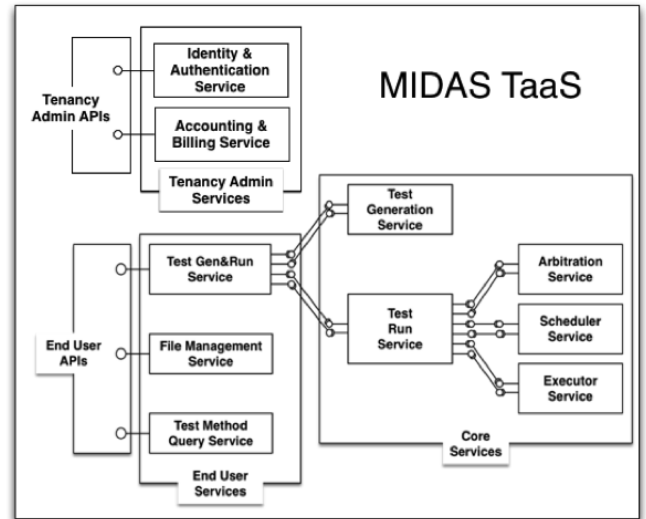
MIDAS TaaS

Tenancy Admin APIs

Identity & Authentication Service

Accounting & Billing Service

Tenancy Admin Services

End User APIs

Test Gen&Run Service

File Management Service

Test Method Query Service

End User Services

Test Generation Service

Test Run Service

Arbitration Service

Scheduler Service

Executor Service

Core Services